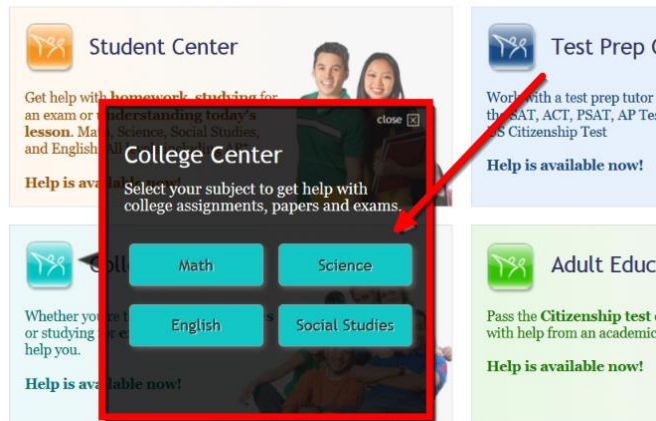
Student Center

Get help with homework, studying for an exam or understanding today's lesson. Math, Science, Social Studies, and English. All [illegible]

Help is available now!

Test Prep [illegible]

Work with a test prep tutor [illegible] the SAT, ACT, PSAT, AP Tes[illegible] US Citizenship Test

Help is available now!

Coll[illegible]

Whether you're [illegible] or studying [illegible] help you.

Help is available now!

Adult Educ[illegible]

Pass the Citizenship test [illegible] with help from an academic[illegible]

Help is available now!

close

College Center

Select your subject to get help with college assignments, papers and exams.

Math

Science

English

Social Studies